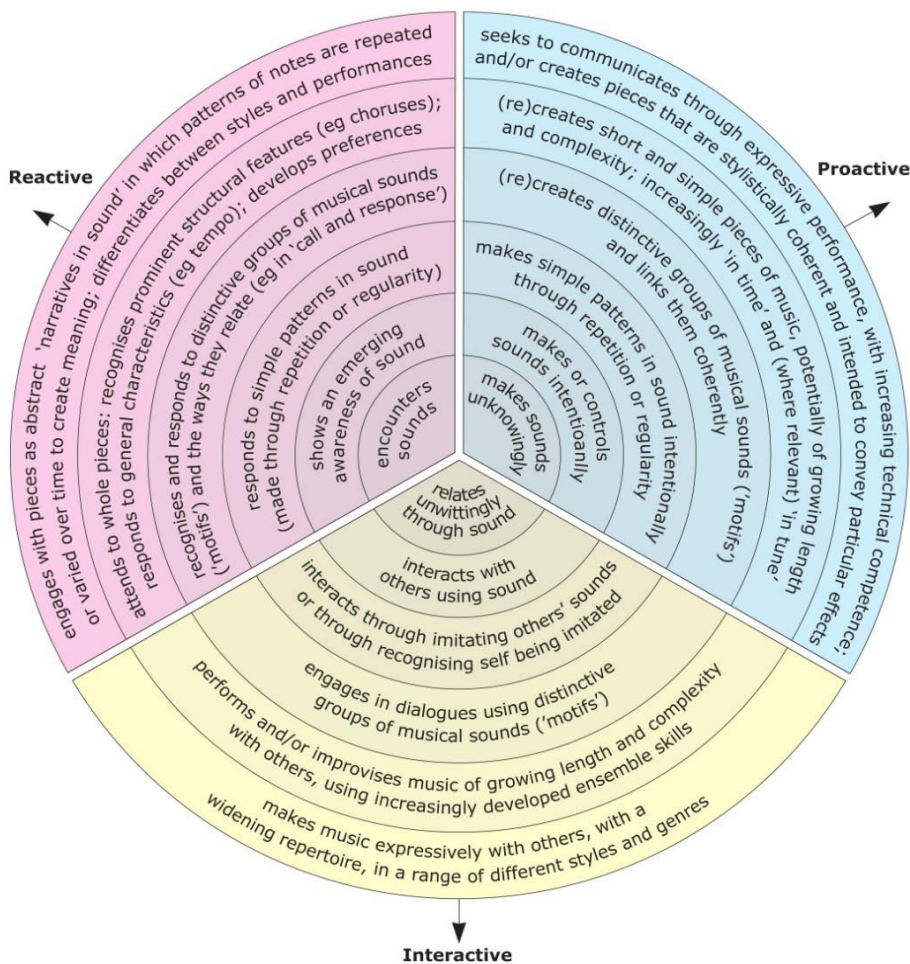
Reactive

encounters sounds

shows an emerging awareness of sound

responds to simple patterns in sound (made through repetition or regularity)

recognises and responds to distinctive groups of musical sounds ('motifs') and the ways they relate (eg in 'call and response')

attends to whole pieces; recognises prominent structural features (eg choruses); responds to general characteristics (eg tempo); develops preferences

engages with pieces as abstract 'narratives in sound' in which patterns of notes are repeated or varied over time to create meaning; differentiates between styles and performances

Proactive

makes sounds unknowingly

makes or controls sounds intentionally

makes simple patterns in sound intentionally through repetition or regularity

(re)creates distinctive groups of musical sounds ('motifs') and links them coherently

(re)creates short and simple pieces of music, potentially of growing length and complexity; increasingly 'in time' and (where relevant) 'in tune'

seeks to communicates through expressive performance, with increasing technical competence, and/or creates pieces that are stylistically coherent and intended to convey particular effects

relates unwittingly through sound

interacts with others using sound

interacts through imitating others' sounds or through recognising self being imitated

engages in dialogues using distinctive groups of musical sounds ('motifs')

performs and/or improvises music of growing length and complexity with others, using increasingly developed ensemble skills

makes music expressively with others, with a widening repertoire, in a range of different styles and genres

Interactive